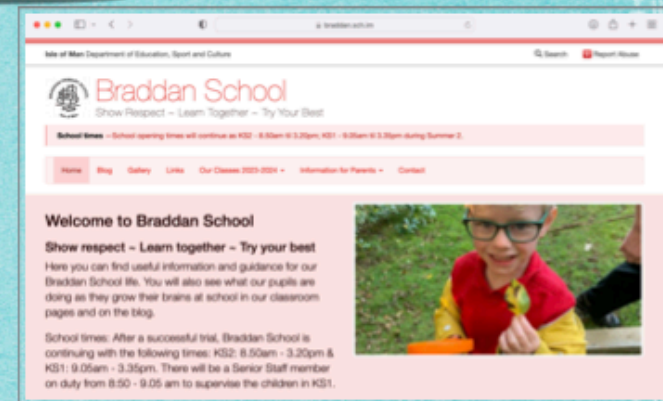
braddan.sch.im

Isle of Man Department of Education, Sport and Culture

Search

Report Abuse

Braddan School

Show Respect ~ Learn Together ~ Try Your Best

School times – School opening times will continue as KS2 - 8.50am til 3.20pm, KS1 - 9.05am til 3.35pm during Summer 2.

Home Blog Gallery Links Our Classes 2023-2024 Information for Parents Contact

Welcome to Braddan School

Show respect ~ Learn together ~ Try your best

Here you can find useful information and guidance for our Braddan School life. You will also see what our pupils are doing as they grow their brains at school in our classroom pages and on the blog.

School times: After a successful trial, Braddan School is continuing with the following times: KS2: 8.50am - 3.20pm & KS1: 9.05am - 3.35pm. There will be a Senior Staff member on duty from 8.50 - 9.05 am to supervise the children in KS1.